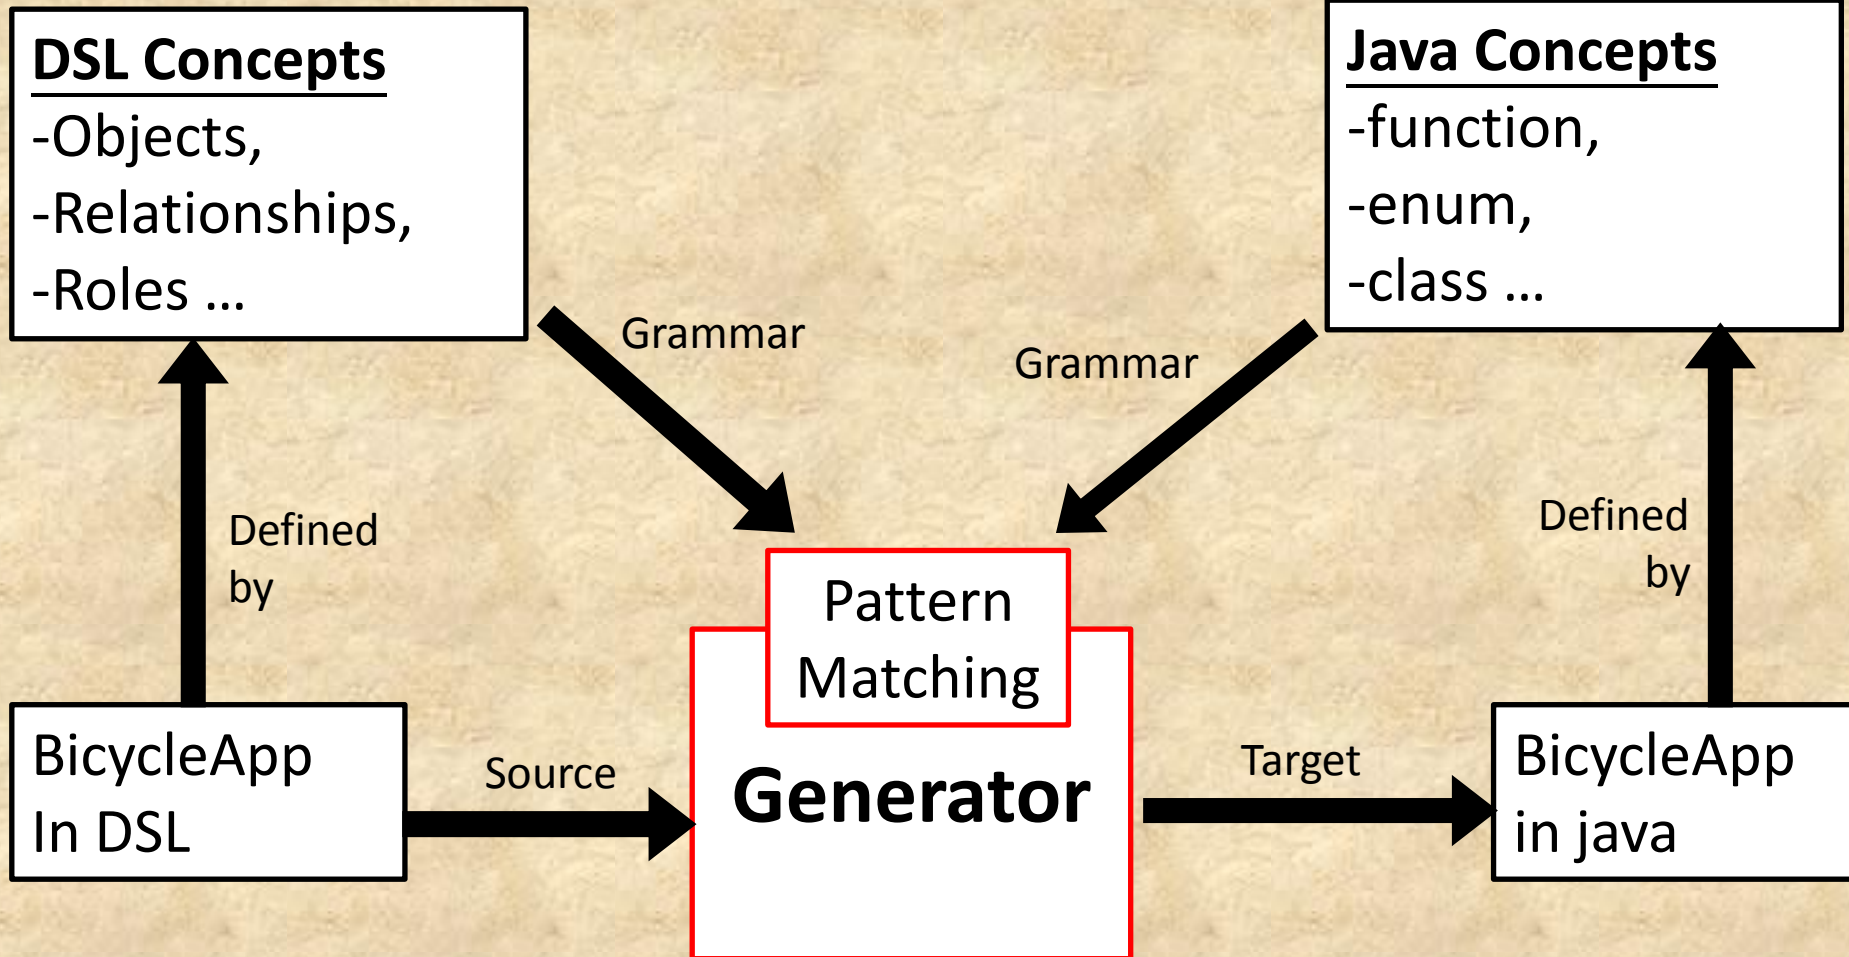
DSL Concepts
-Objects,
-Relationships,
-Roles ...

Java Concepts
-function,
-enum,
-class ...

Grammar

Grammar

Defined by

Defined by

Pattern Matching

Generator

BicycleApp In DSL

Source

Target

BicycleApp in java